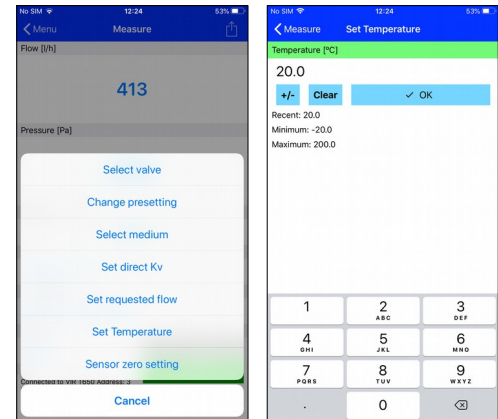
No SIM 12:24 53%
Menu Measure
Flow [l/h]
413
Pressure [Pa]
Select valve
Change presetting
Select medium
Set direct Kv
Set requested flow
Set Temperature
Sensor zero setting
Connected to VR 1650 Address: 3
Cancel

No SIM 12:24 53%
Measure Set Temperature
Temperature [ºC]
20.0
+/- Clear ✓ OK
Recent: 20.0
Minimum: -20.0
Maximum: 200.0
1
2 ABC
3 DEF
4 GHI
5 JKL
6 MNO
7 PQRS
8 TUV
9 WXYZ
.
0